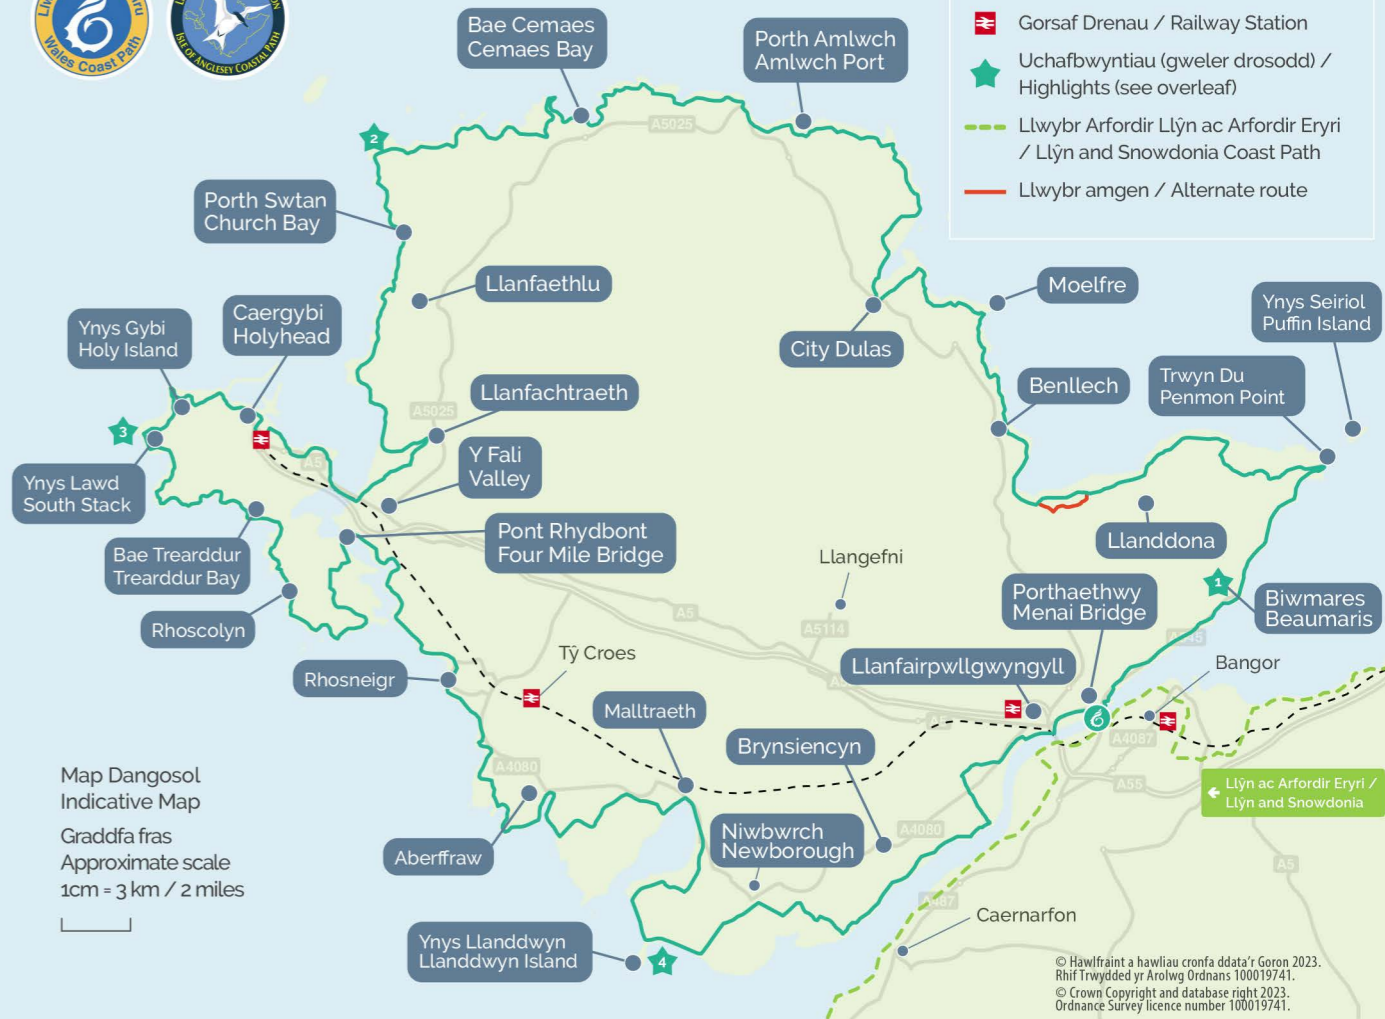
Wales Coast Path
Isle of Anglesey Coastal Path

Gorsaf Drenau / Railway Station
Uchafbwyntiau (gweler drosodd) / Highlights (see overleaf)
Llwybr Arfordir Llŷn ac Arfordir Eryri / Llŷn and Snowdonia Coast Path
Llwybr amgen / Alternate route

Bae Cemaes
Cemaes Bay
Porth Amlwch
Amlwch Port
A5025
2
Porth Swtan
Church Bay
Llanfaethlu
Moelfre
Ynys Seiriol
Puffin Island
City Dulas
Ynys Gybi
Holy Island
Caergybi
Holyhead
Benllech
Trwyn Du
Penmon Point
Llanfachtraeth
A5025
3
Y Fali
Valley
A5
Ynys Lawd
South Stack
Llanddona
Pont Rhydbont
Four Mile Bridge
Bae Trearddur
Trearddur Bay
Llangefni
1
Porthaethwy
Menai Bridge
Biwmares
Beaumaris
A5
A5114
A545
Rhoscolyn
Tŷ Croes
Bangor
Rhosneigr
Llanfairpwllgwyngyll
Malltraeth
A4087
Brynsiencyn
Map Dangosol
Indicative Map
A4080
A55
Llŷn ac Arfordir Eryri / Llŷn and Snowdonia
Graddfa fras
Approximate scale
1cm = 3 km / 2 miles
Niwbwrch
Newborough
A4080
Aberffraw
A5
A487
Caernarfon
Ynys Llanddwyn
Llanddwyn Island
4

© Hawlfraint a hawliau cronfa ddata'r Goron 2023. Rhif Trwydded yr Arolwg Ordnans 100019741.
© Crown Copyright and database right 2023. Ordnance Survey licence number 100019741.